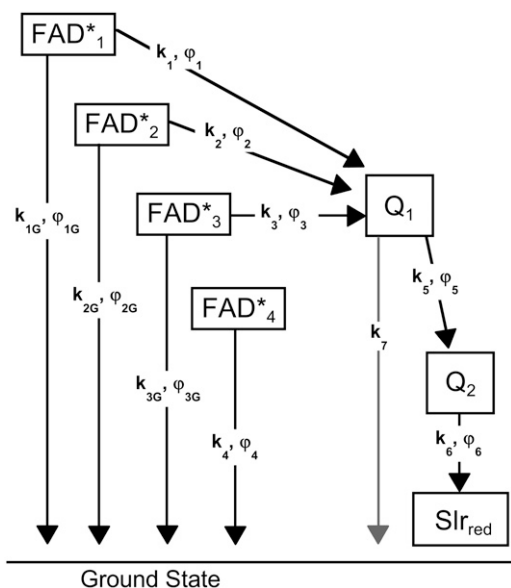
$FAD^*_1$

$k_1, \varphi_1$

$FAD^*_2$

$k_2, \varphi_2$

$FAD^*_3$

$k_3, \varphi_3$

$Q_1$

$k_{1G}, \varphi_{1G}$

$k_{2G}, \varphi_{2G}$

$FAD^*_4$

$k_5, \varphi_5$

$k_7$

$k_{3G}, \varphi_{3G}$

$Q_2$

$k_4, \varphi_4$

$k_6, \varphi_6$

$SIr_{red}$

Ground State